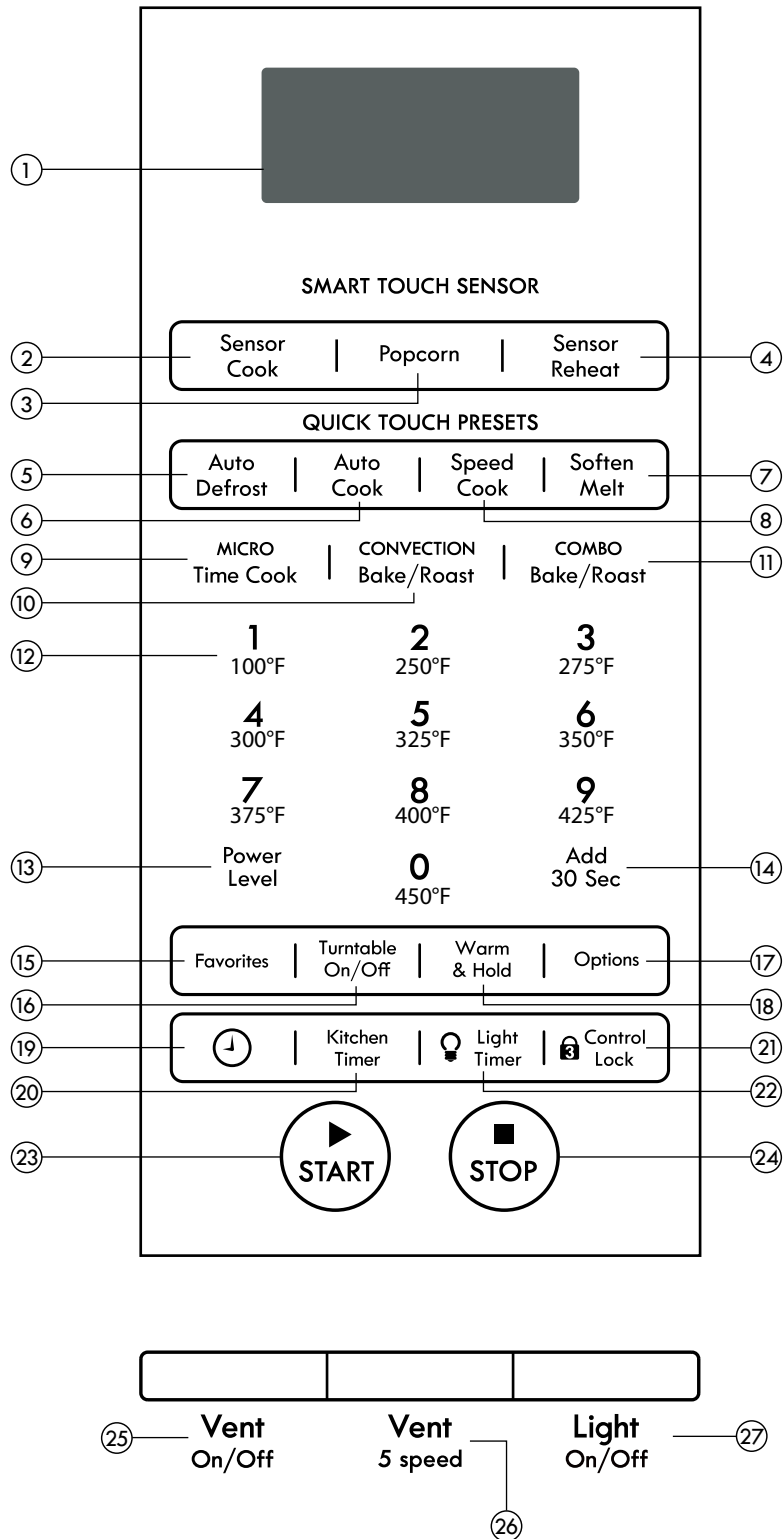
1

SMART TOUCH SENSOR

2 Sensor Cook | Popcorn | Sensor Reheat 4

3

QUICK TOUCH PRESETS

5 Auto Defrost | Auto Cook | Speed Cook | Soften Melt 7

6 8

9 MICRO Time Cook | CONVECTION Bake/Roast | COMBO Bake/Roast 11

10

12 1 100°F 2 250°F 3 275°F

4 300°F 5 325°F 6 350°F

7 375°F 8 400°F 9 425°F

13 Power Level 0 450°F Add 30 Sec 14

15 Favorites | Turntable On/Off | Warm & Hold | Options 17

16 18

19 | Kitchen Timer | Light Timer | Control Lock 21

20 22

23 START STOP 24

25 Vent On/Off Vent 5 speed Light On/Off 27

26